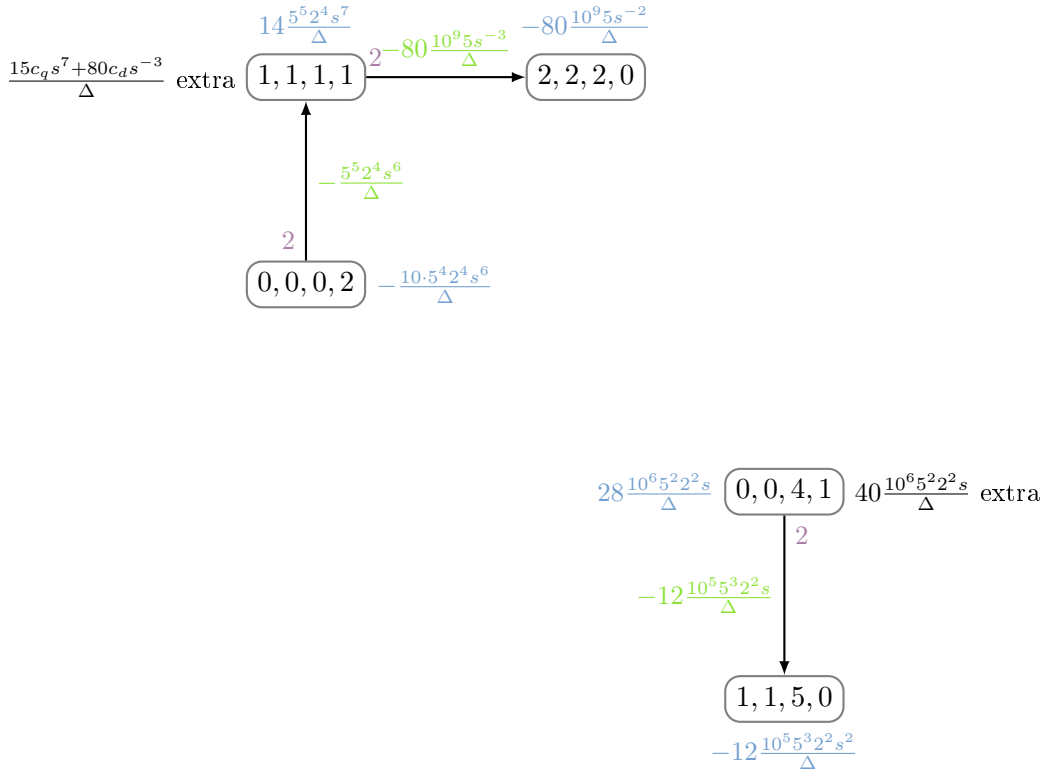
$14\frac{5^5 2^4 s^7}{\Delta}$

$\frac{15c_q s^7+80c_d s^{-3}}{\Delta}$ extra

1, 1, 1, 1

2 $-80\frac{10^9 5s^{-3}}{\Delta}$

$-80\frac{10^9 5s^{-2}}{\Delta}$

2, 2, 2, 0

$-\frac{5^5 2^4 s^6}{\Delta}$

2

0, 0, 0, 2

$-\frac{10\cdot 5^4 2^4 s^6}{\Delta}$

$28\frac{10^6 5^2 2^2 s}{\Delta}$

0, 0, 4, 1

$40\frac{10^6 5^2 2^2 s}{\Delta}$ extra

2

$-12\frac{10^5 5^3 2^2 s}{\Delta}$

1, 1, 5, 0

$-12\frac{10^5 5^3 2^2 s^2}{\Delta}$